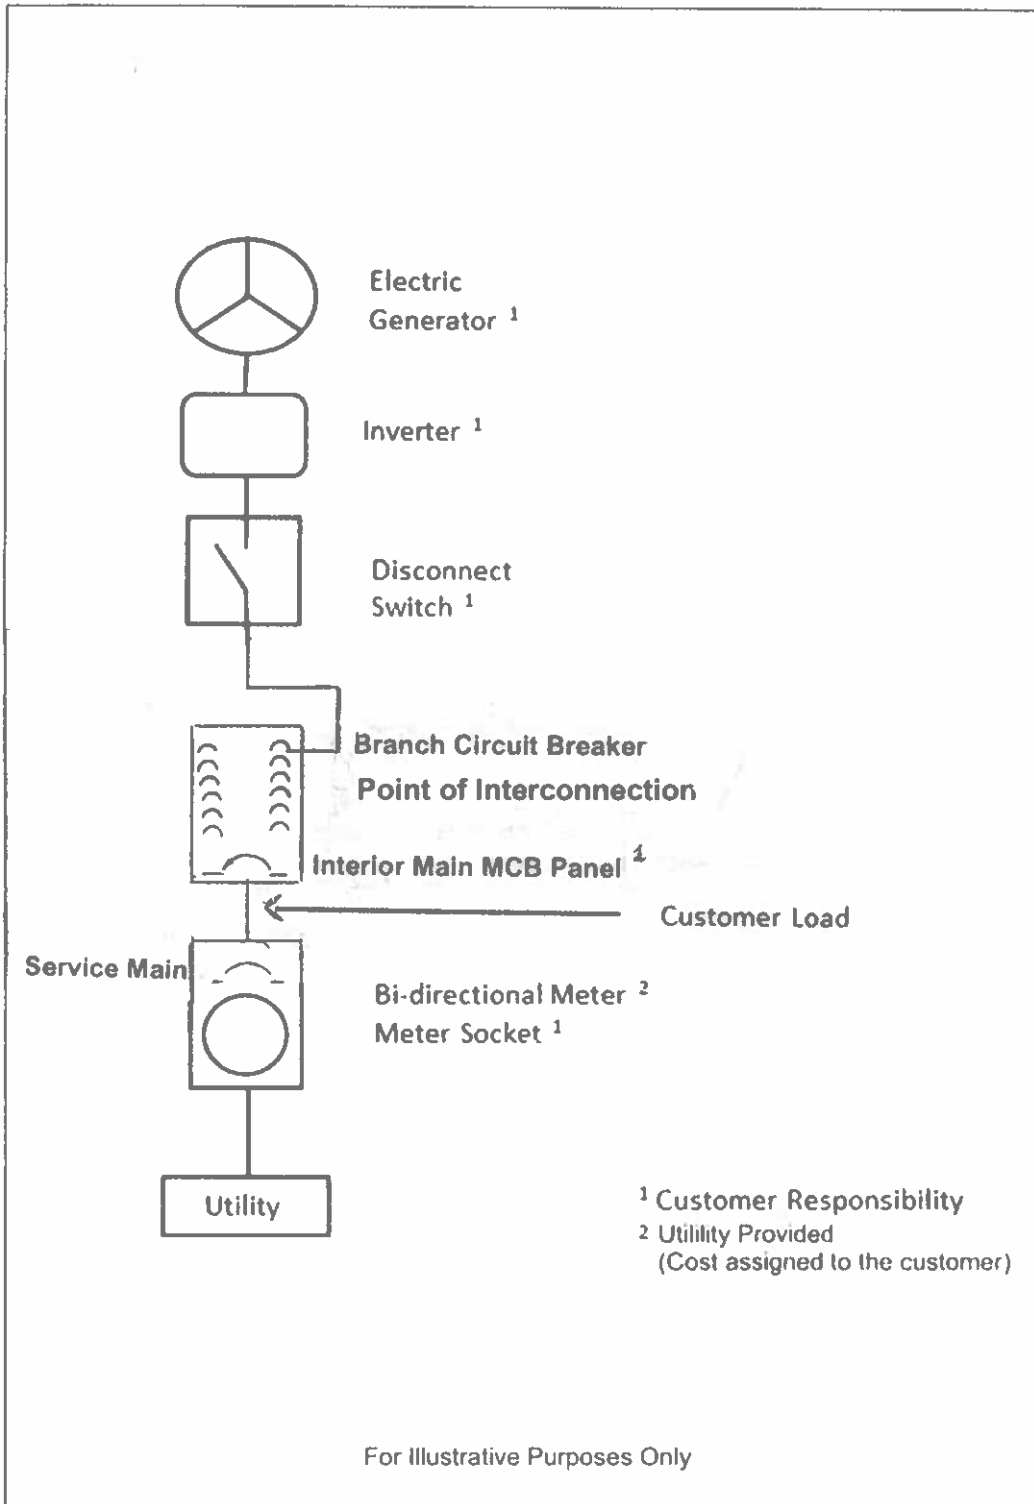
Electric Generator $^1$

Inverter $^1$

Disconnect Switch $^1$

Branch Circuit Breaker

Point of Interconnection

Interior Main MCB Panel $^1$

Customer Load

Service Main

Bi-directional Meter $^2$

Meter Socket $^1$

Utility

$^1$ Customer Responsibility

$^2$ Utility Provided (Cost assigned to the customer)

For Illustrative Purposes Only